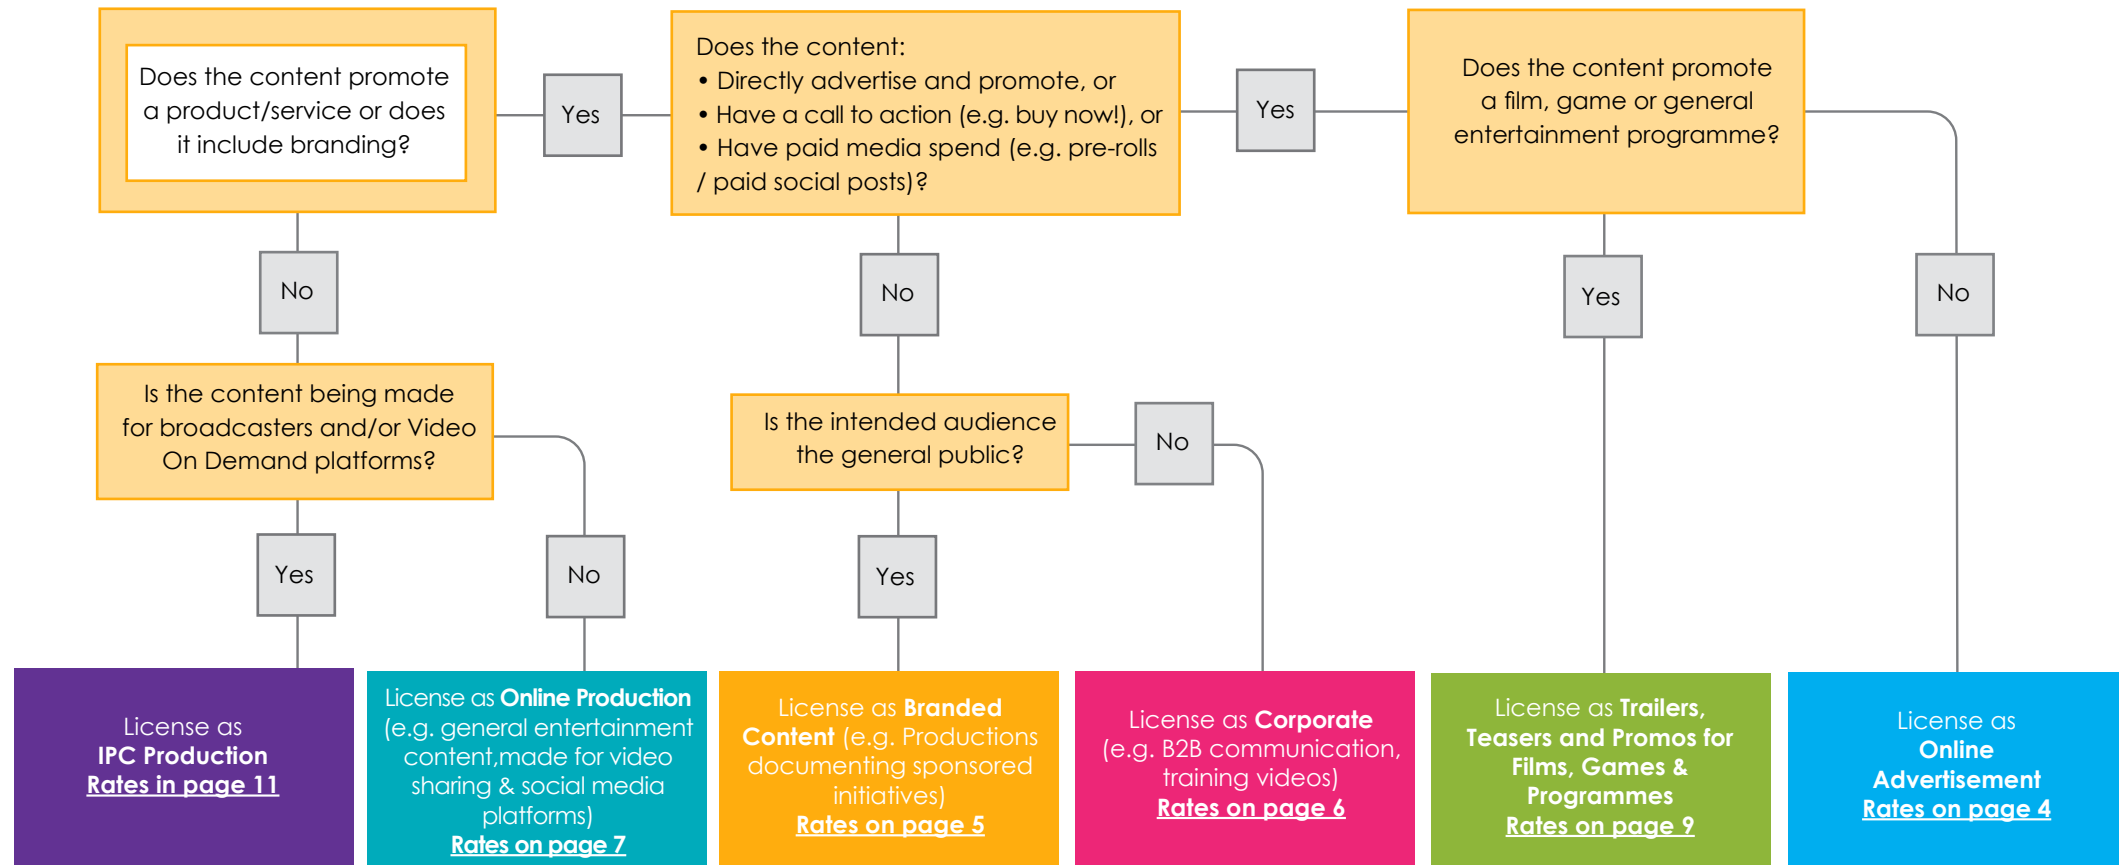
Does the content promote a product/service or does it include branding?

Yes

Does the content:
• Directly advertise and promote, or
• Have a call to action (e.g. buy now!), or
• Have paid media spend (e.g. pre-rolls / paid social posts)?

Yes

Does the content promote a film, game or general entertainment programme?

No

No

Yes

No

Is the content being made for broadcasters and/or Video On Demand platforms?

Is the intended audience the general public?

No

Yes

No

Yes

License as IPC Production Rates in page 11

License as Online Production (e.g. general entertainment content,made for video sharing & social media platforms) Rates on page 7

License as Branded Content (e.g. Productions documenting sponsored initiatives) Rates on page 5

License as Corporate (e.g. B2B communication, training videos) Rates on page 6

License as Trailers, Teasers and Promos for Films, Games & Programmes Rates on page 9

License as Online Advertisement Rates on page 4